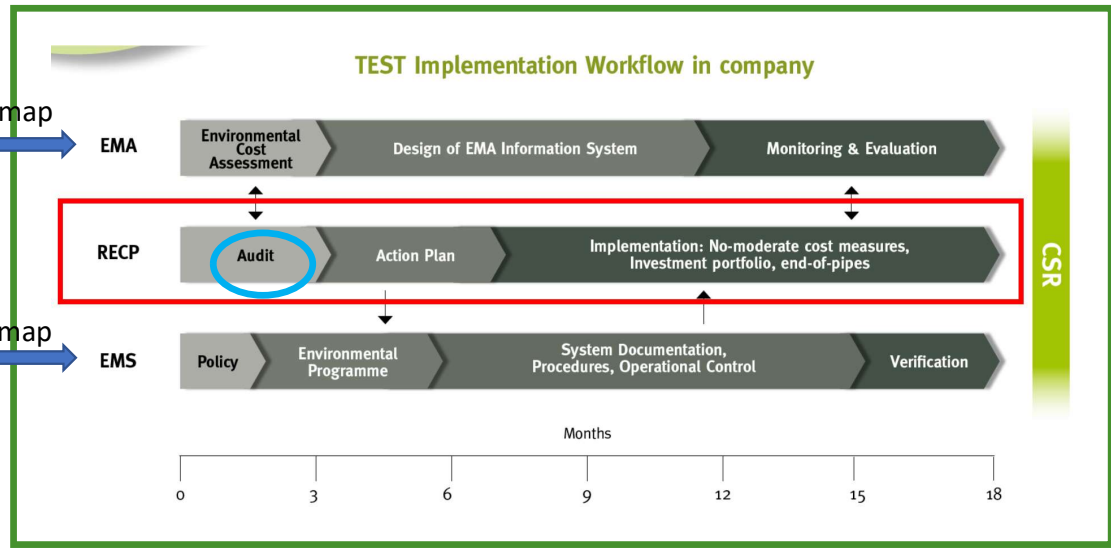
TEST Implementation Workflow in company

map

EMA

Environmental Cost Assessment

Design of EMA Information System

Monitoring & Evaluation

RECP

Audit

Action Plan

Implementation: No-moderate cost measures, Investment portfolio, end-of-pipes

map

EMS

Policy

Environmental Programme

System Documentation, Procedures, Operational Control

Verification

CSR

Months

0
3
6
9
12
15
18